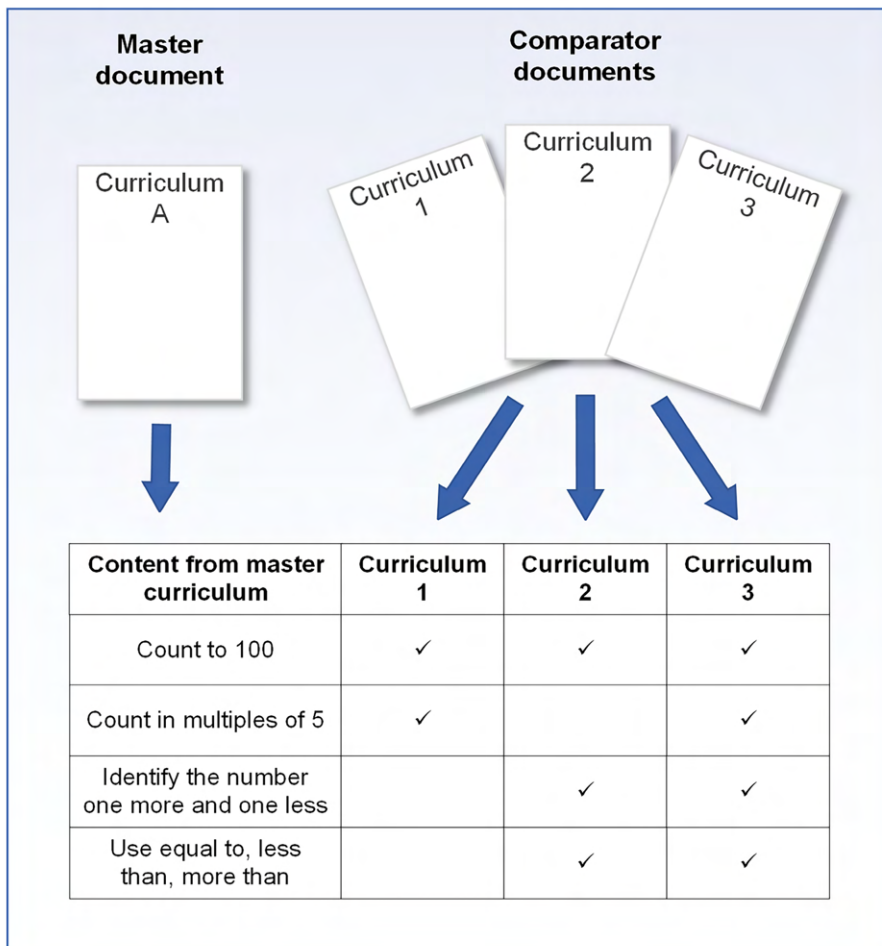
Master document

Comparator documents

Curriculum A

Curriculum 1

Curriculum 2

Curriculum 3

| Content from master curriculum | Curriculum 1 | Curriculum 2 | Curriculum 3 |
|---|---|---|---|
| Count to 100 | ✓ | ✓ | ✓ |
| Count in multiples of 5 | ✓ | | ✓ |
| Identify the number one more and one less | | ✓ | ✓ |
| Use equal to, less than, more than | | ✓ | ✓ |